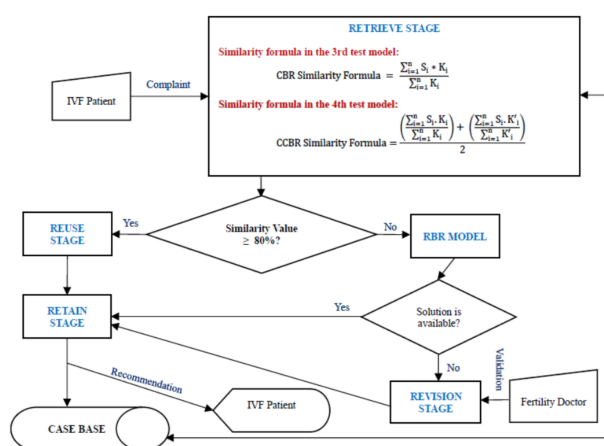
RETRIEVE STAGE

Similarity formula in the 3rd test model:

CBR Similarity Formula $= \frac{\sum_{i=1}^{n} S_i * K_i}{\sum_{i=1}^{n} K_i}$

Similarity formula in the 4th test model:

CCBR Similarity Formula $= \frac{\left(\frac{\sum_{i=1}^{n} S_i . K_i}{\sum_{i=1}^{n} K_i}\right) + \left(\frac{\sum_{i=1}^{n} S_i . K'_i}{\sum_{i=1}^{n} K'_i}\right)}{2}$

IVF Patient

Complaint

REUSE STAGE

Yes

Similarity Value $\geq$ 80%?

No

RBR MODEL

RETAIN STAGE

Yes

Solution is available?

No

Validation

Recommendation

IVF Patient

REVISION STAGE

Fertility Doctor

CASE BASE